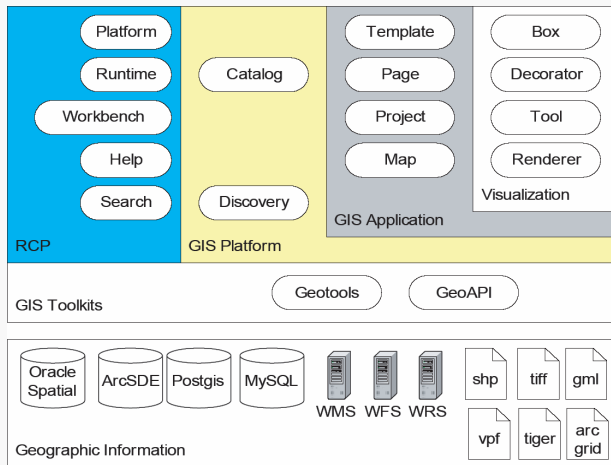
Platform

Runtime

Workbench

Help

Search

RCP

Catalog

Discovery

GIS Platform

Template

Page

Project

Map

GIS Application

Box

Decorator

Tool

Renderer

Visualization

GIS Toolkits

Geotools

GeoAPI

Oracle Spatial

ArcSDE

Postgis

MySQL

WMS

WFS

WRS

shp

tiff

gml

vpf

tiger

arc grid

Geographic Information